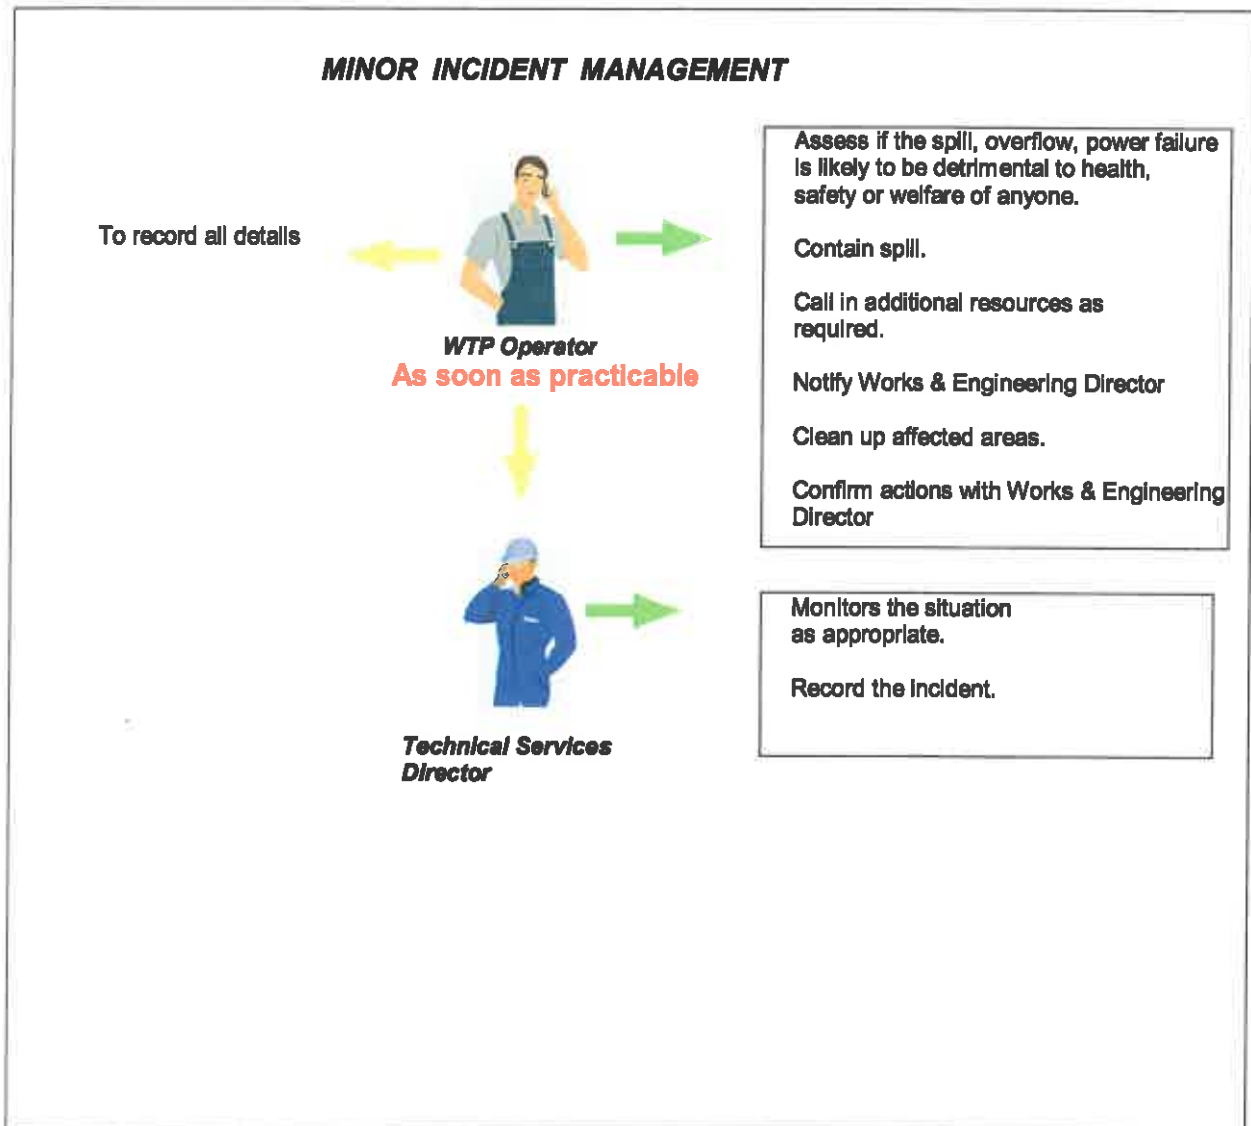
MINOR INCIDENT MANAGEMENT

To record all details

WTP Operator

As soon as practicable

Assess if the spill, overflow, power failure is likely to be detrimental to health, safety or welfare of anyone.

Contain spill.

Call in additional resources as required.

Notify Works & Engineering Director

Clean up affected areas.

Confirm actions with Works & Engineering Director

Technical Services Director

Monitors the situation as appropriate.

Record the incident.